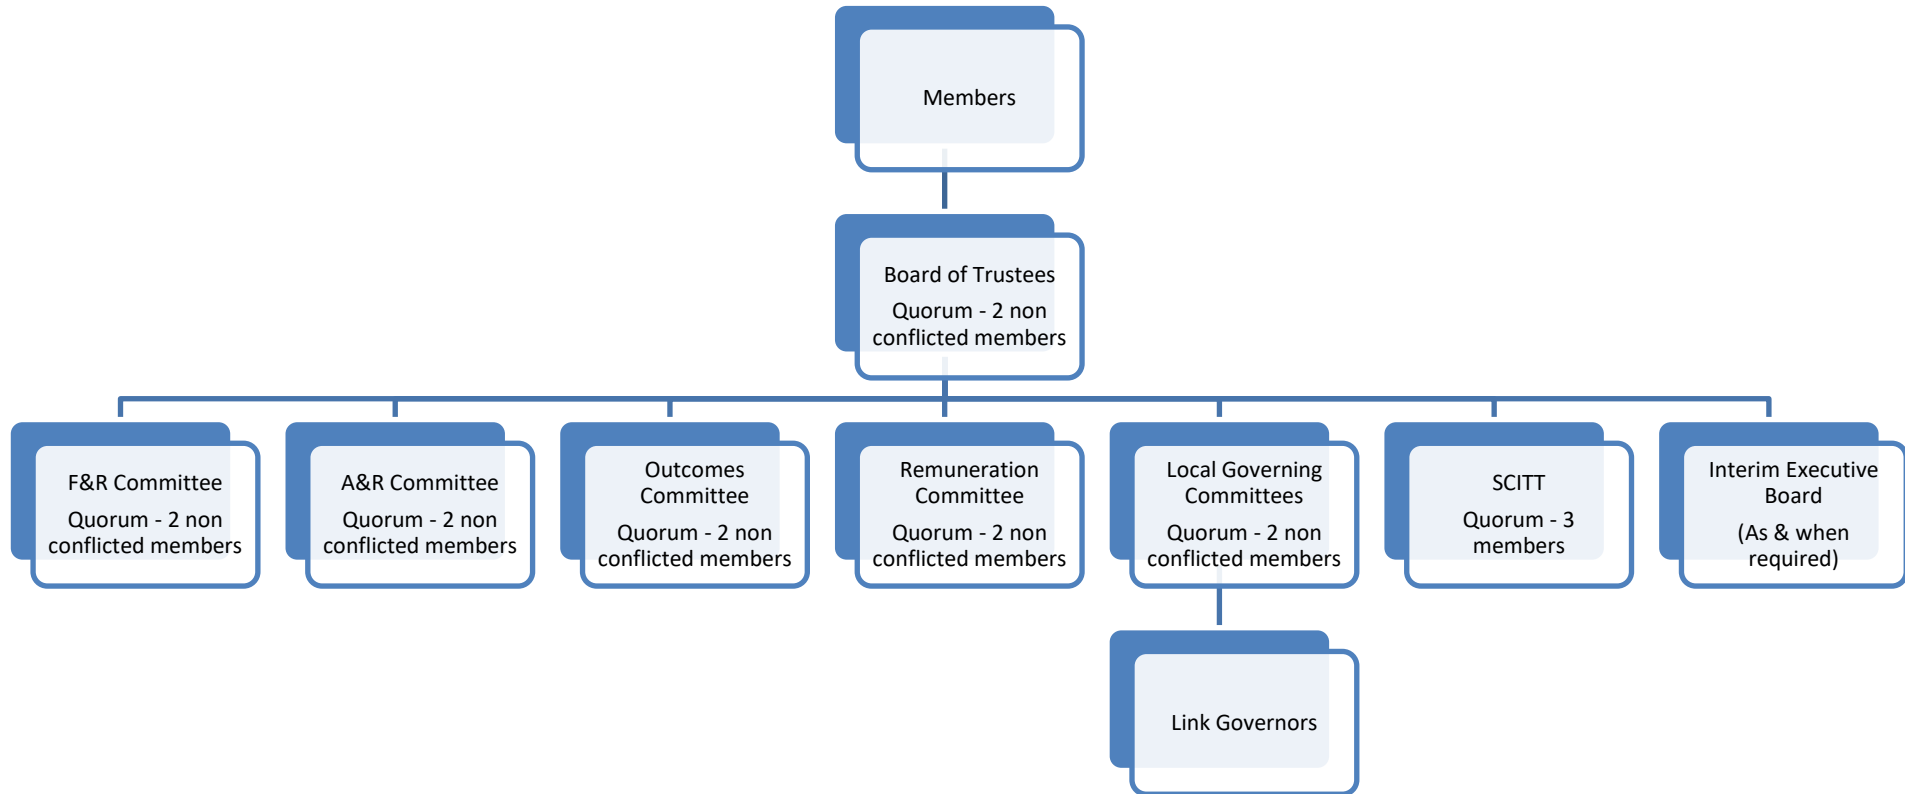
Members

Board of Trustees

Quorum - 2 non conflicted members

F&R Committee

Quorum - 2 non conflicted members

A&R Committee

Quorum - 2 non conflicted members

Outcomes Committee

Quorum - 2 non conflicted members

Remuneration Committee

Quorum - 2 non conflicted members

Local Governing Committees

Quorum - 2 non conflicted members

SCITT

Quorum - 3 members

Interim Executive Board

(As & when required)

Link Governors